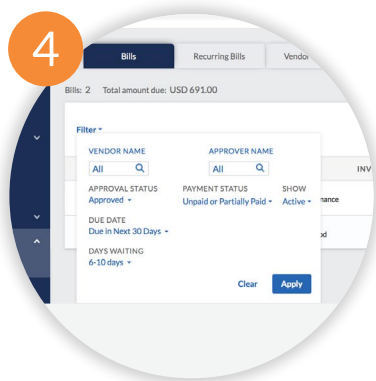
4

Bills

Recurring Bills

Vendor

Bills: 2 Total amount due: USD 691.00

Filter

VENDOR NAME

All

APPROVER NAME

All

INV

APPROVAL STATUS

Approved

PAYMENT STATUS

Unpaid or Partially Paid

SHOW

Active

nance

DUE DATE

Due in Next 30 Days

od

DAYS WAITING

6-10 days

Clear

Apply